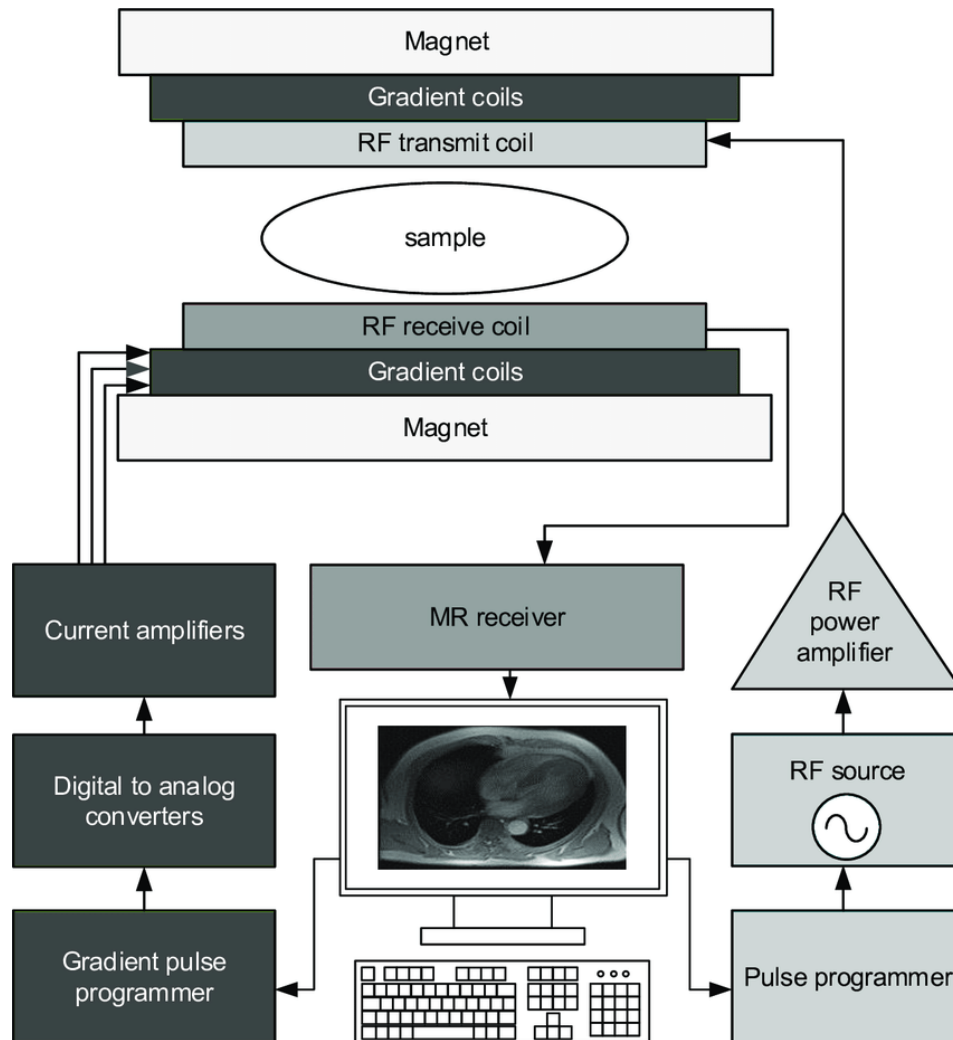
Magnet

Gradient coils

RF transmit coil

sample

RF receive coil

Gradient coils

Magnet

Current amplifiers

MR receiver

RF power amplifier

Digital to analog converters

RF source

Gradient pulse programmer

Pulse programmer